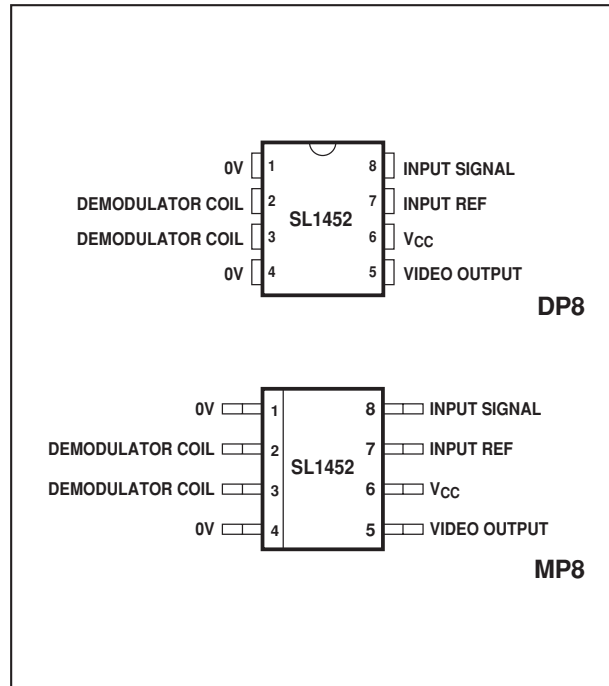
0V 1
DEMODULATOR COIL 2
DEMODULATOR COIL 3
0V 4

SL1452

8 INPUT SIGNAL
7 INPUT REF
6 $V_{CC}$
5 VIDEO OUTPUT

DP8

0V 1
DEMODULATOR COIL 2
DEMODULATOR COIL 3
0V 4

SL1452

8 INPUT SIGNAL
7 INPUT REF
6 $V_{CC}$
5 VIDEO OUTPUT

MP8